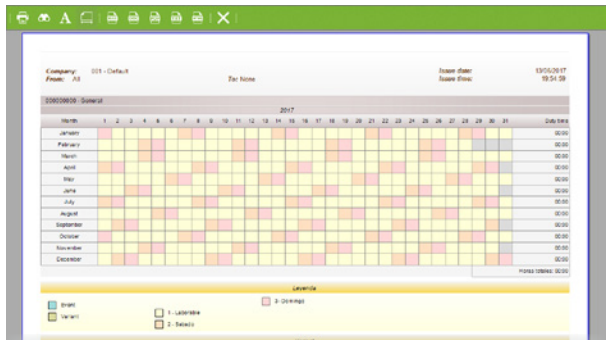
Company: 001 - Default
From: All
Zer None
Issue date: 13/06/2017
Issue time: 19:54:59

000000000 - General

2017

| Month | 1 | 2 | 3 | 4 | 5 | 6 | 7 | 8 | 9 | 10 | 11 | 12 | 13 | 14 | 15 | 16 | 17 | 18 | 19 | 20 | 21 | 22 | 23 | 24 | 25 | 26 | 27 | 28 | 29 | 30 | 31 | Daily total |
|---|---|---|---|---|---|---|---|---|---|---|---|---|---|---|---|---|---|---|---|---|---|---|---|---|---|---|---|---|---|---|---|---|
| January | | | | | | | | | | | | | | | | | | | | | | | | | | | | | | | | 00:00 |
| February | | | | | | | | | | | | | | | | | | | | | | | | | | | | | | | | 00:00 |
| March | | | | | | | | | | | | | | | | | | | | | | | | | | | | | | | | 00:00 |
| April | | | | | | | | | | | | | | | | | | | | | | | | | | | | | | | | 00:00 |
| May | | | | | | | | | | | | | | | | | | | | | | | | | | | | | | | | 00:00 |
| June | | | | | | | | | | | | | | | | | | | | | | | | | | | | | | | | 00:00 |
| July | | | | | | | | | | | | | | | | | | | | | | | | | | | | | | | | 00:00 |
| August | | | | | | | | | | | | | | | | | | | | | | | | | | | | | | | | 00:00 |
| September | | | | | | | | | | | | | | | | | | | | | | | | | | | | | | | | 00:00 |
| October | | | | | | | | | | | | | | | | | | | | | | | | | | | | | | | | 00:00 |
| November | | | | | | | | | | | | | | | | | | | | | | | | | | | | | | | | 00:00 |
| December | | | | | | | | | | | | | | | | | | | | | | | | | | | | | | | | 00:00 |

Horas totales: 00:00

Leyenda

Break
Variant
1 - Laborable
2 - Sabado
3 - Domingo